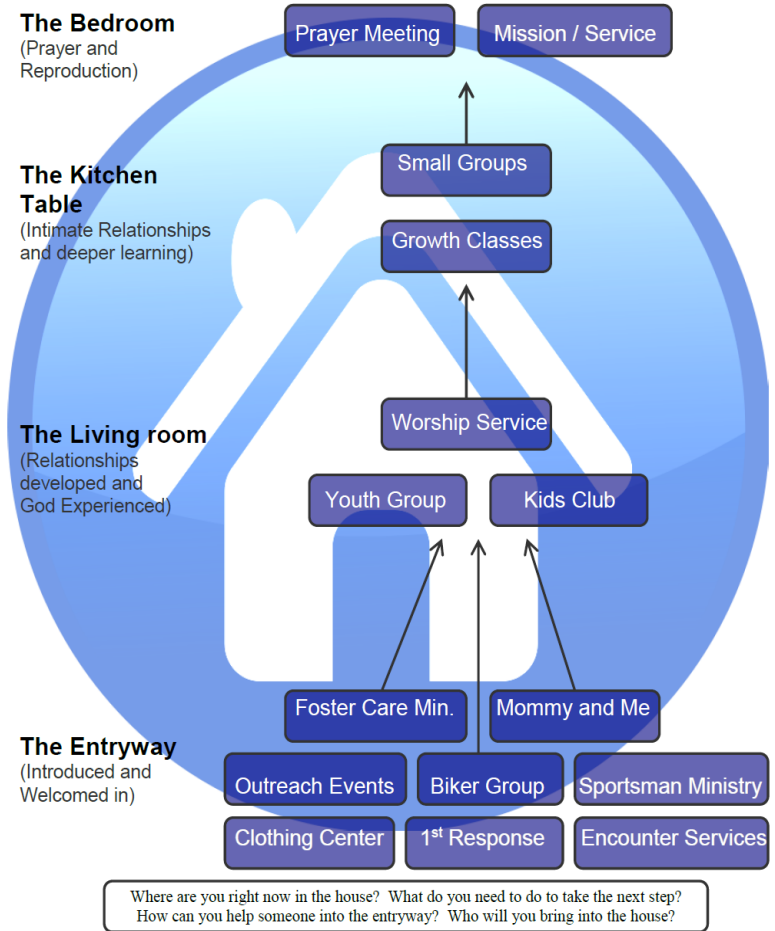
The Bedroom
(Prayer and Reproduction)

Prayer Meeting

Mission / Service

The Kitchen Table
(Intimate Relationships and deeper learning)

Small Groups

Growth Classes

The Living room
(Relationships developed and God Experienced)

Worship Service

Youth Group

Kids Club

The Entryway
(Introduced and Welcomed in)

Foster Care Min.

Mommy and Me

Outreach Events

Biker Group

Sportsman Ministry

Clothing Center

1$^{st}$ Response

Encounter Services

Where are you right now in the house? What do you need to do to take the next step? How can you help someone into the entryway? Who will you bring into the house?